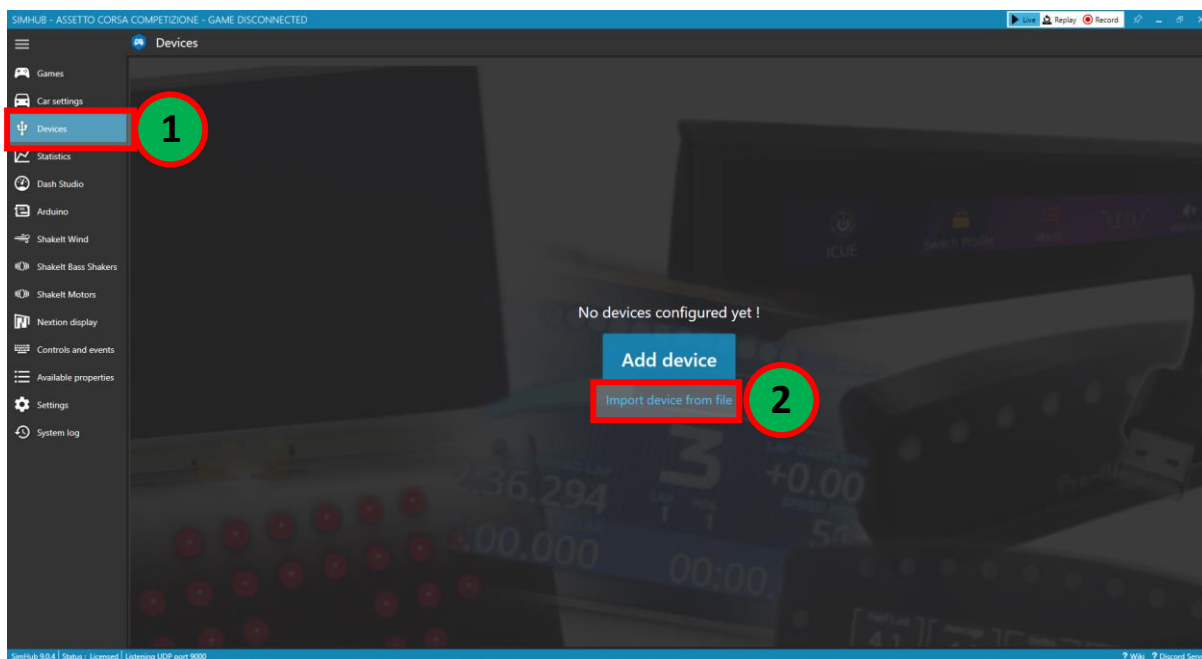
SIMHUB - ASSETTO CORSA COMPETIZIONE - GAME DISCONNECTED

Live Replay Record

Devices

Games
Car settings
Devices
Statistics
Dash Studio
Arduino
ShakeIt Wind
ShakeIt Bass Shakers
ShakeIt Motors
Nextion display
Controls and events
Available properties
Settings
System log

1

No devices configured yet !

Add device

Import device from file

2

SimHub 9.0.4 | Status : Licensed | Listening UDP port 9000

? Wiki ? Discord Serv